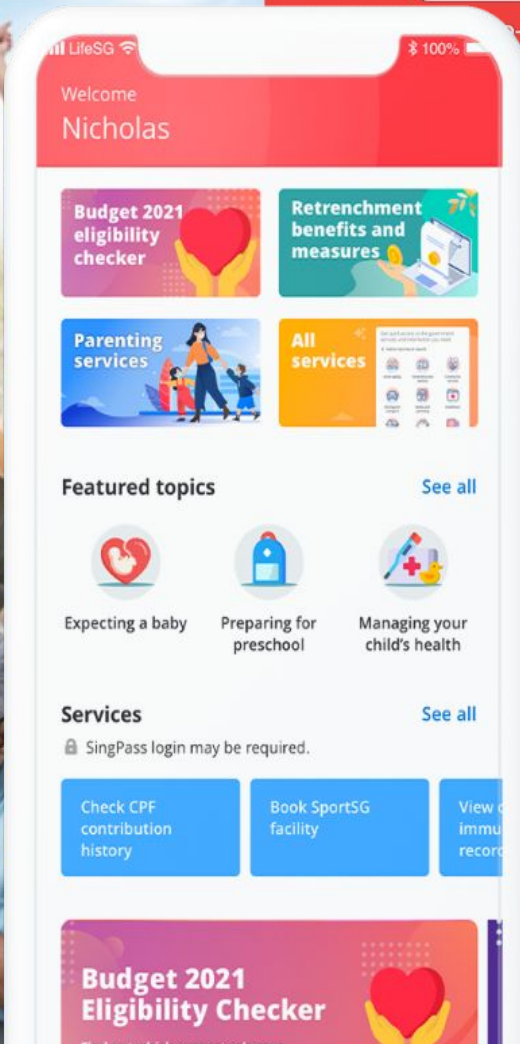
LifeSG 100%

Welcome
Nicholas

Budget 2021 eligibility checker

Retrenchment benefits and measures

Parenting services

All services

Featured topics
See all

Expecting a baby

Preparing for preschool

Managing your child's health

Services
See all

SingPass login may be required.

Check CPF contribution history

Book SportSG facility

View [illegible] immu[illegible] recor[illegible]

Budget 2021 Eligibility Checker